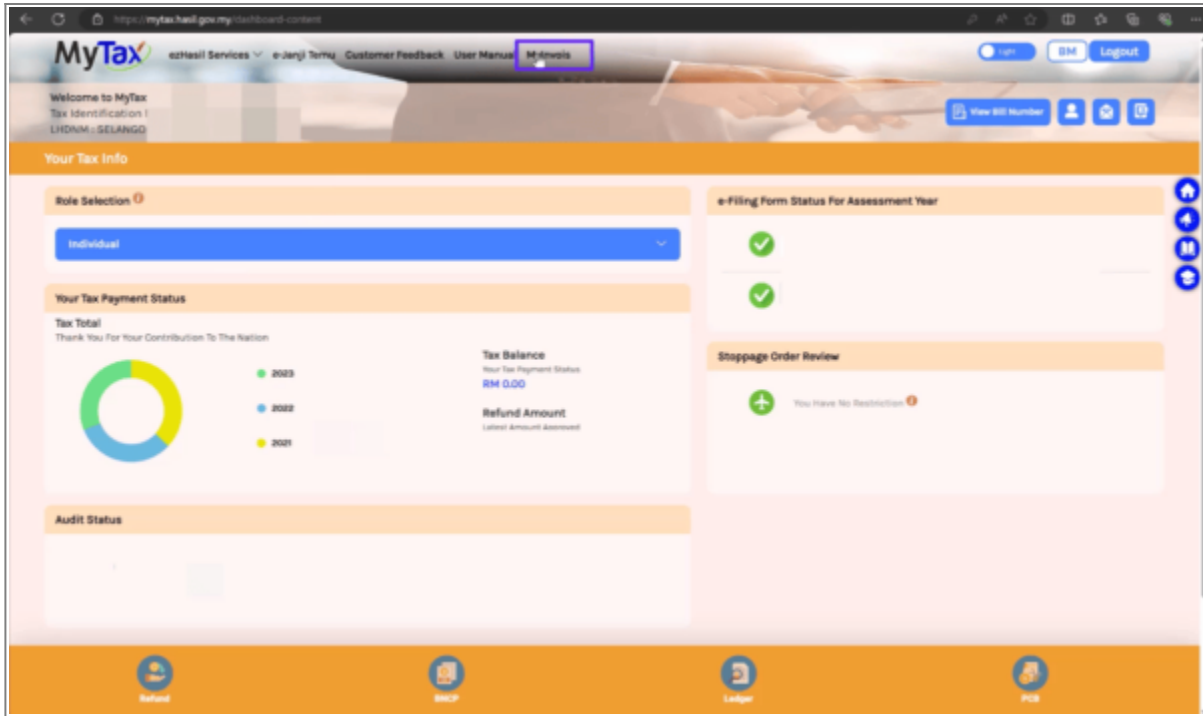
https://mytax.hasil.gov.my/dashboard-content

MyTax

ezHasil Services e-Janji Temu Customer Feedback User Manual MyInvois

Light BM Logout

Welcome to MyTax
Tax Identification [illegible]
LHDNM : SELANGO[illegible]

View Bill Number

Your Tax Info

Role Selection

Individual

Your Tax Payment Status

Tax Total
Thank You For Your Contribution To The Nation

2023
2022
2021

Tax Balance
Your Tax Payment Status
RM 0.00

Refund Amount
Latest Amount Assessed

Audit Status

e-Filing Form Status For Assessment Year

Stoppage Order Review

You Have No Restriction

Refund
BNCP
Ledger
PCB